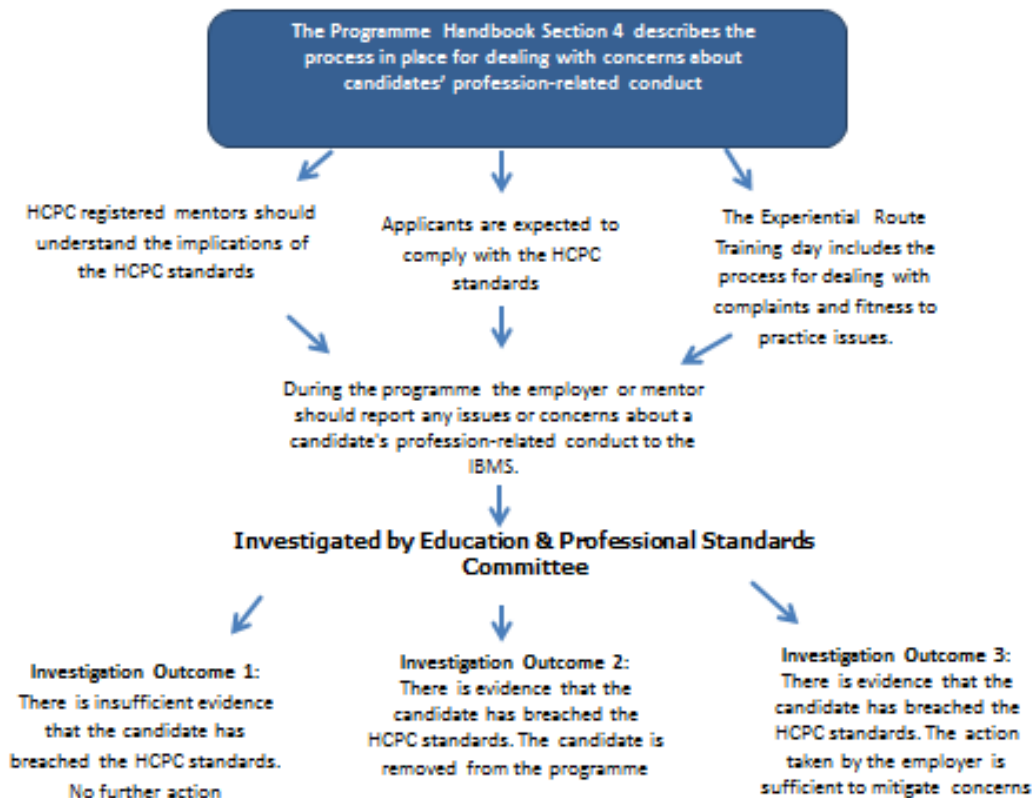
The Programme Handbook Section 4 describes the process in place for dealing with concerns about candidates' profession-related conduct

HCPC registered mentors should understand the implications of the HCPC standards

Applicants are expected to comply with the HCPC standards

The Experiential Route Training day includes the process for dealing with complaints and fitness to practice issues.

During the programme the employer or mentor should report any issues or concerns about a candidate's profession-related conduct to the IBMS.

Investigated by Education & Professional Standards Committee

Investigation Outcome 1:
There is insufficient evidence that the candidate has breached the HCPC standards. No further action

Investigation Outcome 2:
There is evidence that the candidate has breached the HCPC standards. The candidate is removed from the programme

Investigation Outcome 3:
There is evidence that the candidate has breached the HCPC standards. The action taken by the employer is sufficient to mitigate concerns